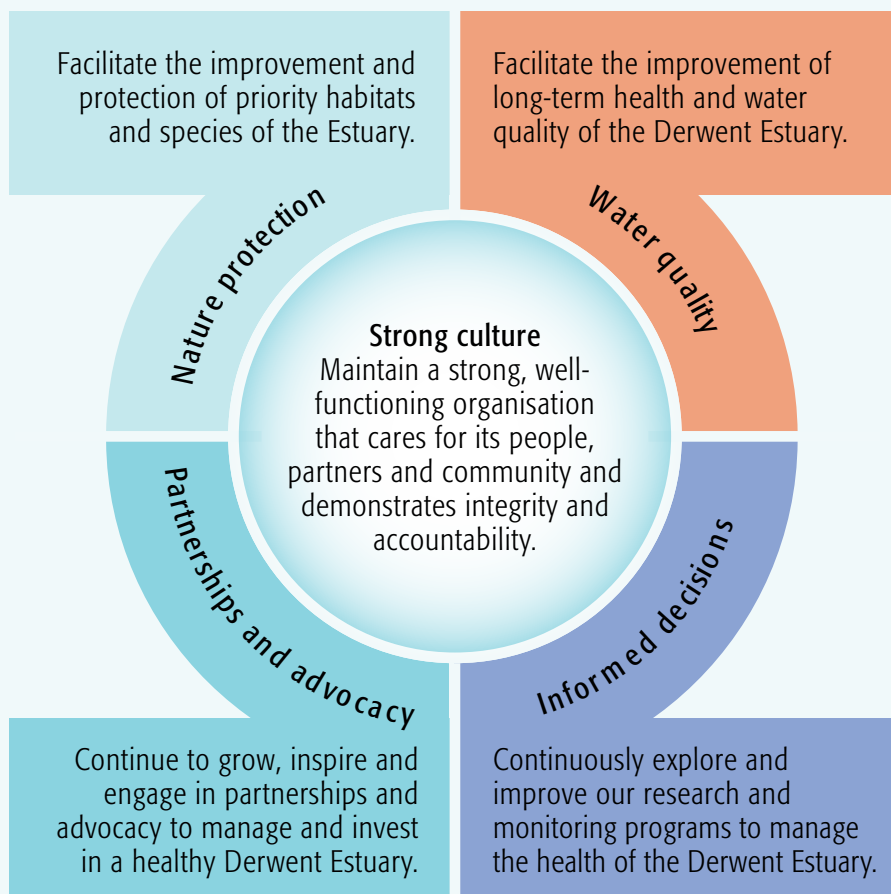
Facilitate the improvement and protection of priority habitats and species of the Estuary.

Nature protection

Facilitate the improvement of long-term health and water quality of the Derwent Estuary.

Water quality

Strong culture
Maintain a strong, well-functioning organisation that cares for its people, partners and community and demonstrates integrity and accountability.

Partnerships and advocacy

Informed decisions

Continue to grow, inspire and engage in partnerships and advocacy to manage and invest in a healthy Derwent Estuary.

Continuously explore and improve our research and monitoring programs to manage the health of the Derwent Estuary.